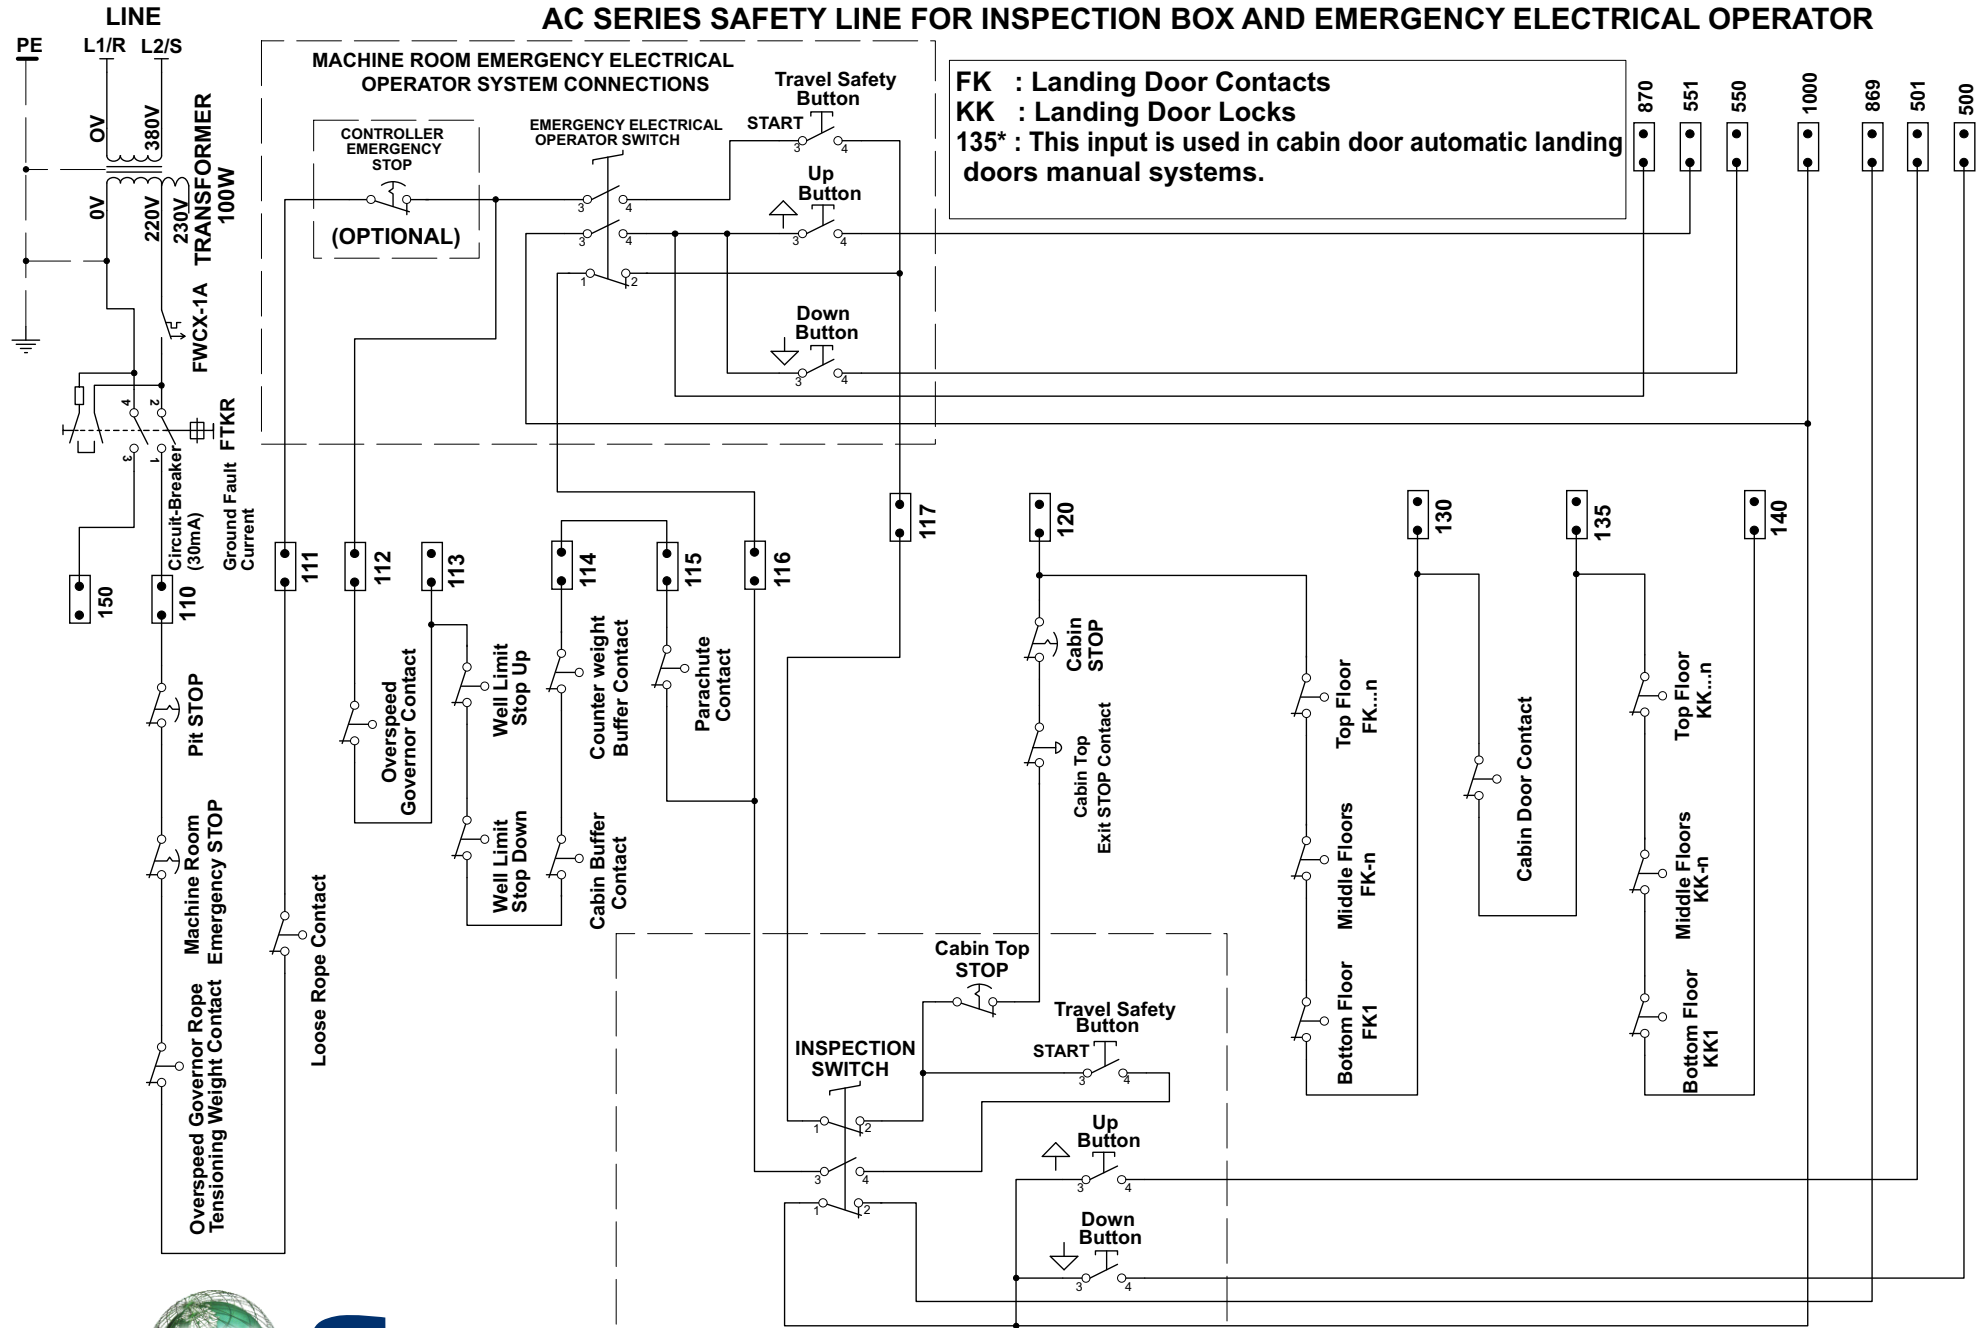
LINE
PE L1/R L2/S

AC SERIES SAFETY LINE FOR INSPECTION BOX AND EMERGENCY ELECTRICAL OPERATOR

0V 380V
0V 220V 230V
TRANSFORMER 100W
FWCX-1A
FTKR
Circuit-Breaker (30mA)
Ground Fault Current

MACHINE ROOM EMERGENCY ELECTRICAL OPERATOR SYSTEM CONNECTIONS

CONTROLLER EMERGENCY STOP
(OPTIONAL)

EMERGENCY ELECTRICAL OPERATOR SWITCH

Travel Safety Button
START
Up Button
Down Button

FK : Landing Door Contacts
KK : Landing Door Locks
135* : This input is used in cabin door automatic landing doors manual systems.

870 551 550 1000 869 501 500

150 110 111 112 113 114 115 116 117 120 130 135 140

Pit STOP
Machine Room Emergency STOP
Overspeed Governor Rope Tensioning Weight Contact
Loose Rope Contact
Overspeed Governor Contact
Well Limit Stop Up
Well Limit Stop Down
Counter weight Buffer Contact
Cabin Buffer Contact
Parachute Contact
Cabin STOP
Cabin Top Exit STOP Contact
Top Floor FK...n
Middle Floors FK-n
Bottom Floor FK1
Cabin Door Contact
Top Floor KK...n
Middle Floors KK-n
Bottom Floor KK1

Cabin Top STOP
Travel Safety Button
START
INSPECTION SWITCH
Up Button
Down Button